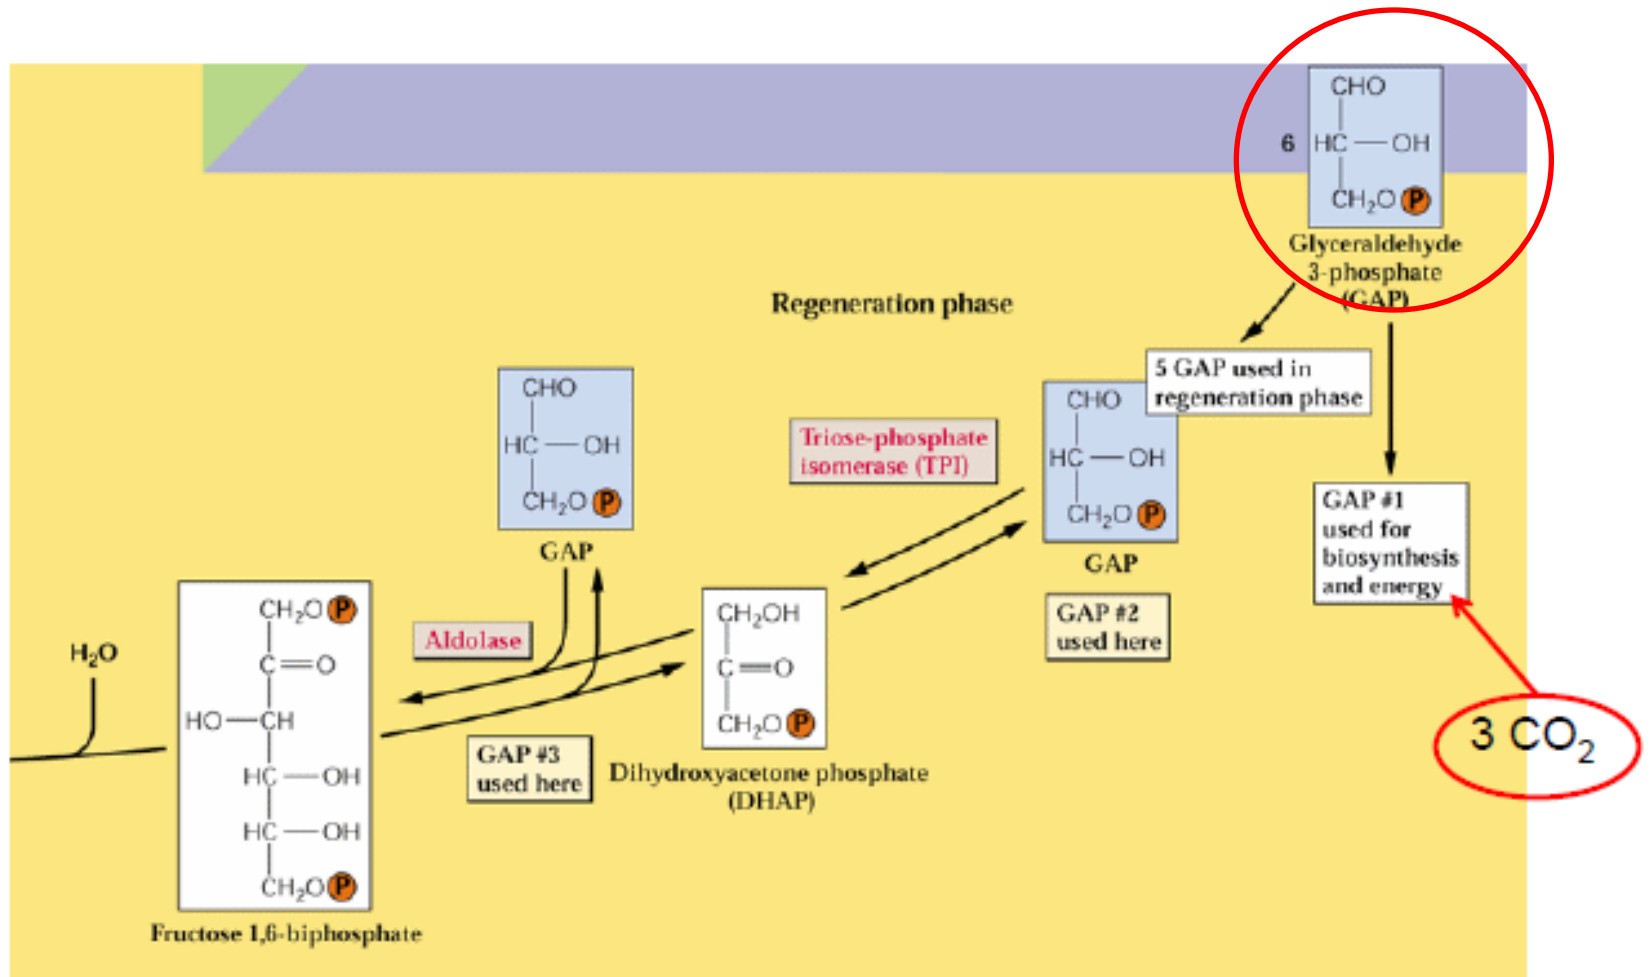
6 CHO HC—OH $CH_2O$ P
Glyceraldehyde 3-phosphate (GAP)

Regeneration phase

5 GAP used in regeneration phase

GAP #1 used for biosynthesis and energy

3 $CO_2$

CHO HC—OH $CH_2O$ P
GAP

Triose-phosphate isomerase (TPI)

CHO HC—OH $CH_2O$ P
GAP

GAP #2 used here

$CH_2OH$ C═O $CH_2O$ P
Dihydroxyacetone phosphate (DHAP)

Aldolase

GAP #3 used here

$H_2O$

$CH_2O$ P C═O HO—CH HC—OH HC—OH $CH_2O$ P
Fructose 1,6-biphosphate